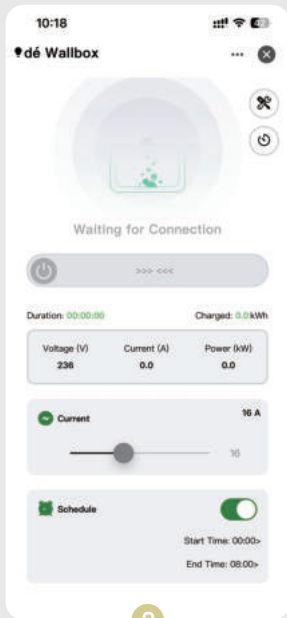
10:18

dé Wallbox

Waiting for Connection

>>> <<<

Duration: 00:00:00

Charged: 0.0kWh

| Voltage (V) | Current (A) | Power (kW) |
|---|---|---|
| 236 | 0.0 | 0.0 |

Current

16 A

16

Schedule

Start Time: 00:00>

End Time: 08:00>